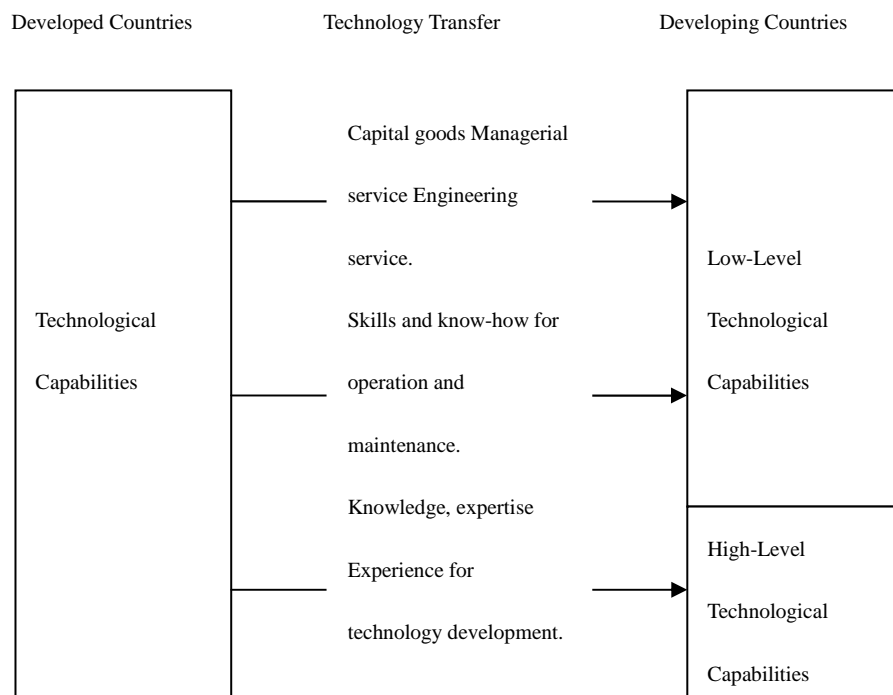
Developed Countries

Technology Transfer

Developing Countries

Technological Capabilities

Capital goods Managerial service Engineering service.

Skills and know-how for operation and maintenance.

Knowledge, expertise Experience for technology development.

Low-Level Technological Capabilities

High-Level Technological Capabilities